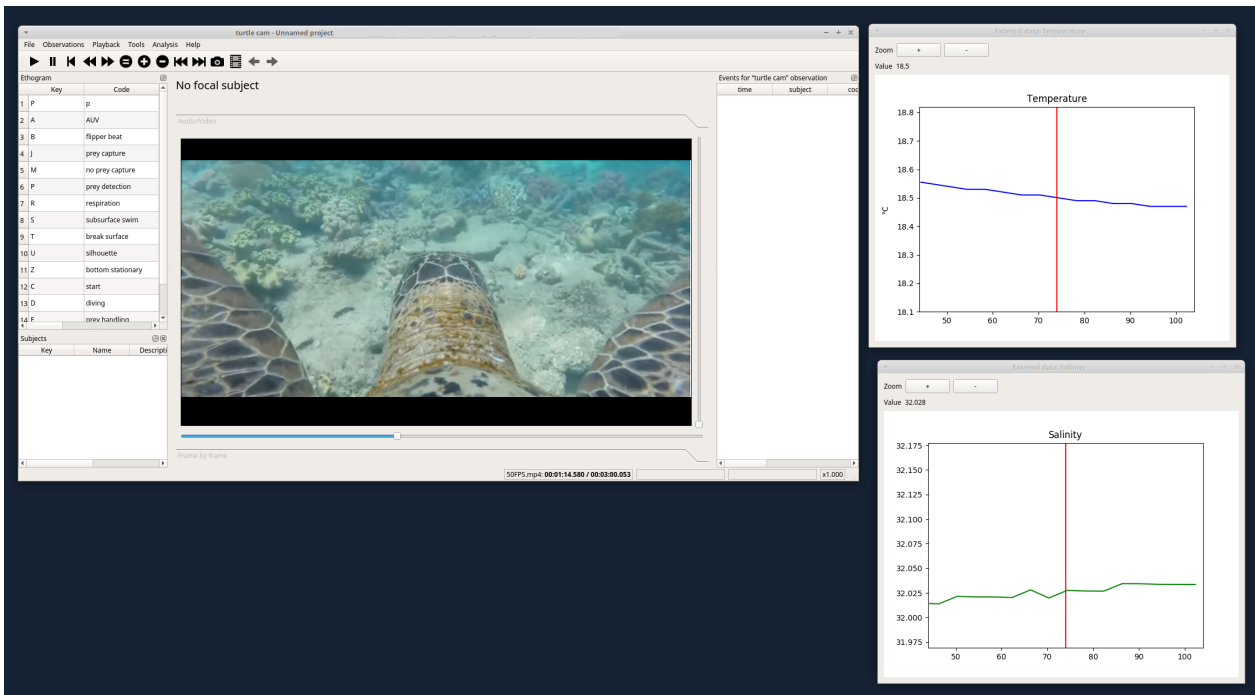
turtle cam - Unnamed project

File Observations Playback Tools Analysis Help

Ethogram

| | Key | Code |
|---|---|---|
| 1 | P | p |
| 2 | A | AUV |
| 3 | B | flipper beat |
| 4 | J | prey capture |
| 5 | M | no prey capture |
| 6 | P | prey detection |
| 7 | R | respiration |
| 8 | S | subsurface swim |
| 9 | T | break surface |
| 10 | U | silhouette |
| 11 | Z | bottom stationary |
| 12 | C | start |
| 13 | D | diving |
| 14 | F | prey handling |

Subjects

| Key | Name | Descripti |
|---|---|---|

No focal subject

Audio/Video

Frame by frame

50FPS.mp4: **00:01:14.580 / 00:03:00.053**

x1.000

Events for "turtle cam" observation

| time | subject | coc |
|---|---|---|

External data: Temperature

Zoom + -

Value 18.5

Temperature

°C

18.8
18.7
18.6
18.5
18.4
18.3
18.2
18.1

50 60 70 80 90 100

External data: Salinity

Zoom + -

Value 32.028

Salinity

32.175
32.150
32.125
32.100
32.075
32.050
32.025
32.000
31.975

50 60 70 80 90 100